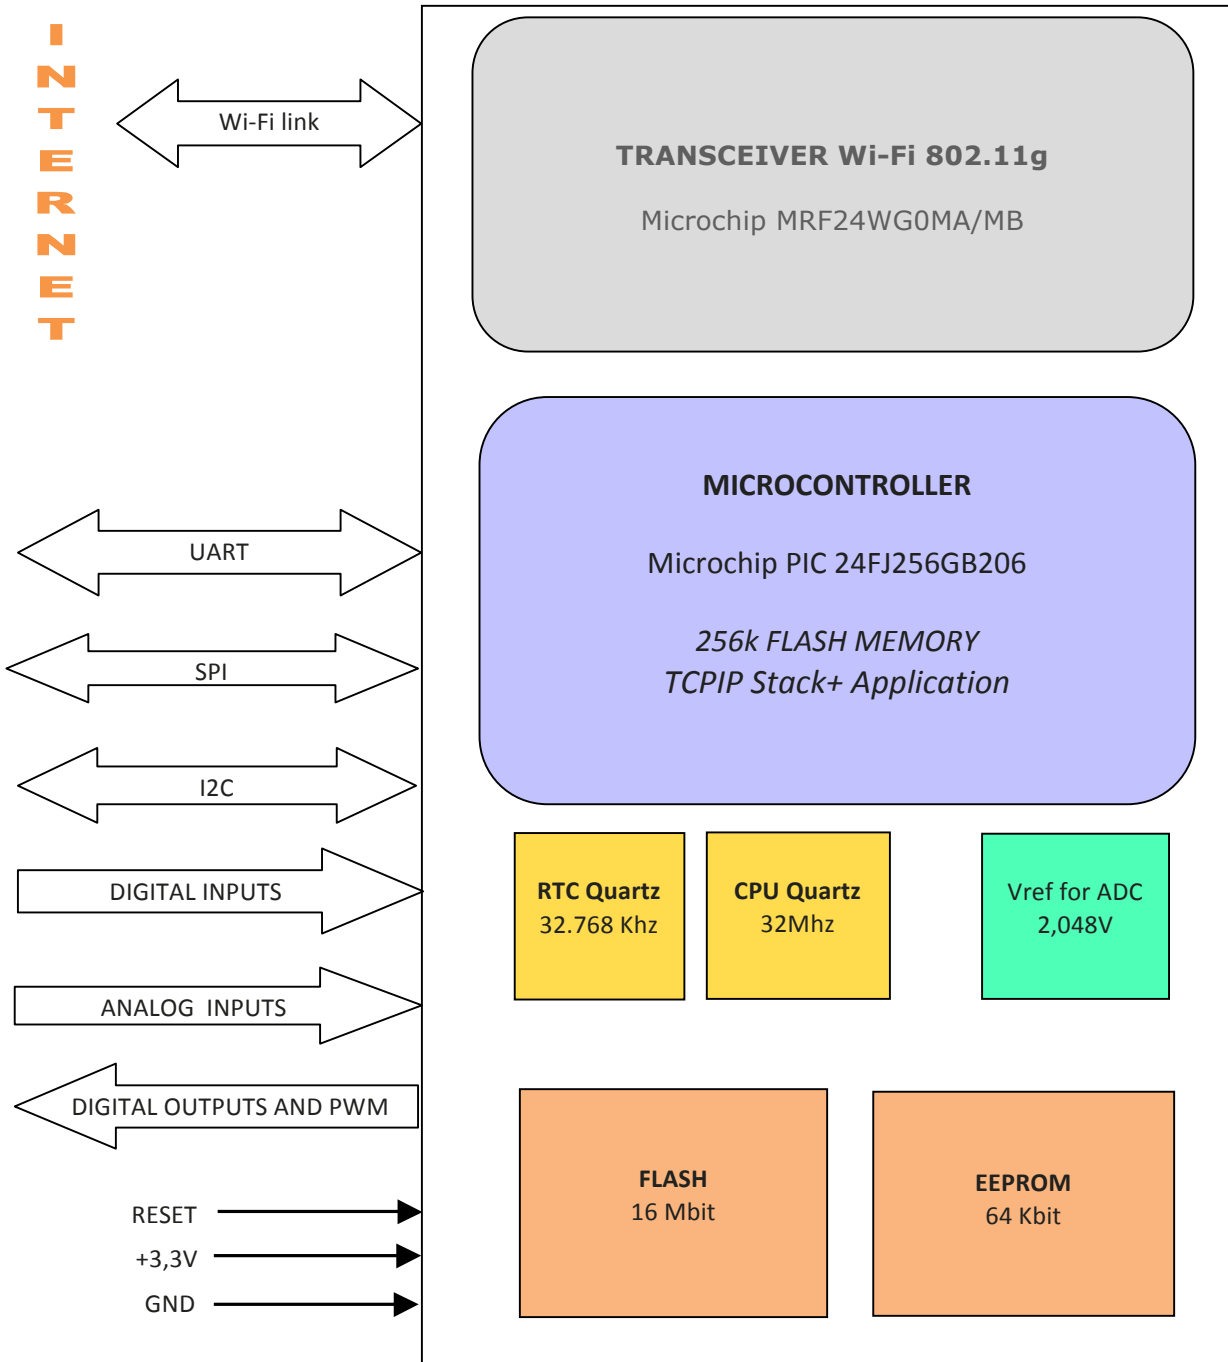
INTERNET

Wi-Fi link

TRANSCEIVER Wi-Fi 802.11g

Microchip MRF24WG0MA/MB

MICROCONTROLLER

Microchip PIC 24FJ256GB206

256k FLASH MEMORY
TCPIP Stack+ Application

UART

SPI

I2C

DIGITAL INPUTS

ANALOG INPUTS

DIGITAL OUTPUTS AND PWM

RESET

+3,3V

GND

RTC Quartz
32.768 Khz

CPU Quartz
32Mhz

Vref for ADC
2,048V

FLASH
16 Mbit

EEPROM
64 Kbit